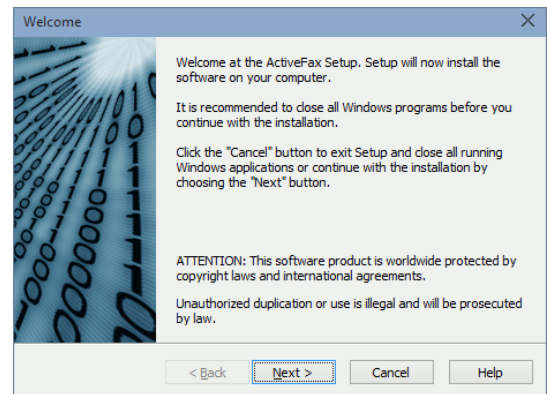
Welcome

Welcome at the ActiveFax Setup. Setup will now install the software on your computer.

It is recommended to close all Windows programs before you continue with the installation.

Click the "Cancel" button to exit Setup and close all running Windows applications or continue with the installation by choosing the "Next" button.

ATTENTION: This software product is worldwide protected by copyright laws and international agreements.

Unauthorized duplication or use is illegal and will be prosecuted by law.

< Back

Next >

Cancel

Help